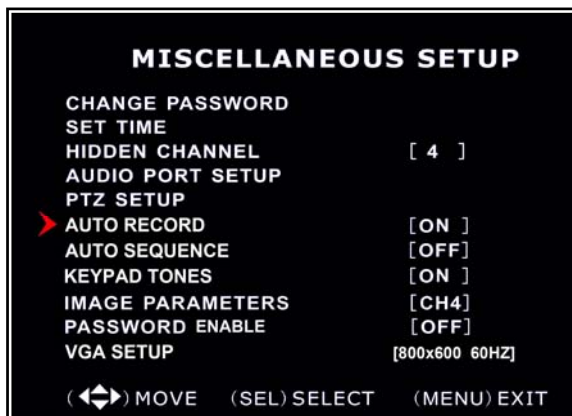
MISCELLANEOUS SETUP

CHANGE PASSWORD
SET TIME
HIDDEN CHANNEL [ 4 ]
AUDIO PORT SETUP
PTZ SETUP
AUTO RECORD [ON ]
AUTO SEQUENCE [OFF]
KEYPAD TONES [ON ]
IMAGE PARAMETERS [CH4]
PASSWORD ENABLE [OFF]
VGA SETUP [800x600 60HZ]

(◄▲▼►) MOVE (SEL) SELECT (MENU) EXIT